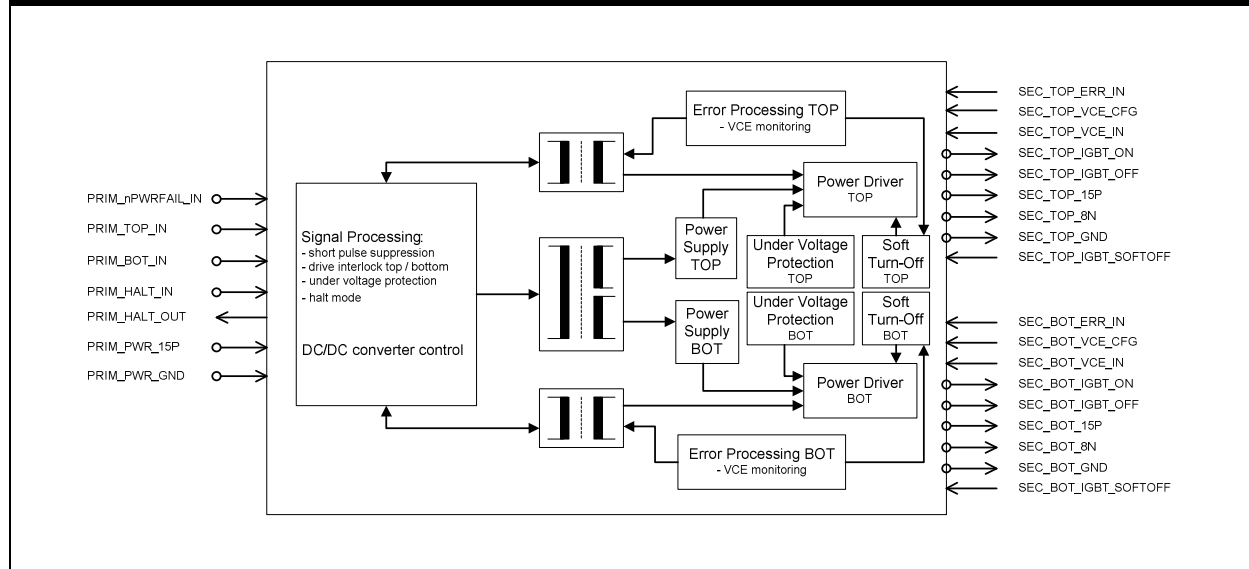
PRIM_nPWRFAIL_IN
PRIM_TOP_IN
PRIM_BOT_IN
PRIM_HALT_IN
PRIM_HALT_OUT
PRIM_PWR_15P
PRIM_PWR_GND

Signal Processing:
- short pulse suppression
- drive interlock top / bottom
- under voltage protection
- halt mode

DC/DC converter control

Error Processing TOP
- VCE monitoring

Power Driver
TOP

Power Supply TOP

Under Voltage Protection
TOP

Soft Turn-Off
TOP

Power Supply BOT

Under Voltage Protection
BOT

Soft Turn-Off
BOT

Power Driver
BOT

Error Processing BOT
- VCE monitoring

SEC_TOP_ERR_IN
SEC_TOP_VCE_CFG
SEC_TOP_VCE_IN
SEC_TOP_IGBT_ON
SEC_TOP_IGBT_OFF
SEC_TOP_15P
SEC_TOP_8N
SEC_TOP_GND
SEC_TOP_IGBT_SOFTOFF
SEC_BOT_ERR_IN
SEC_BOT_VCE_CFG
SEC_BOT_VCE_IN
SEC_BOT_IGBT_ON
SEC_BOT_IGBT_OFF
SEC_BOT_15P
SEC_BOT_8N
SEC_BOT_GND
SEC_BOT_IGBT_SOFTOFF